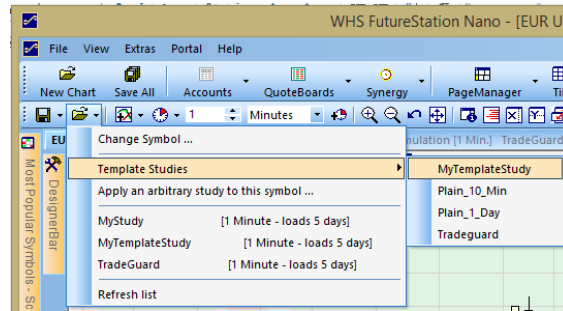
WHS FutureStation Nano - [EUR U

File View Extras Portal Help

New Chart Save All Accounts QuoteBoards Synergy PageManager Ti

1 Minutes

EU

mulation [1 Min.] TradeGuard

Most Popular Symbols - Sc

DesignerBar

Change Symbol ...

Template Studies

Apply an arbitrary study to this symbol ...

MyStudy [1 Minute - loads 5 days]

MyTemplateStudy [1 Minute - loads 5 days]

TradeGuard [1 Minute - loads 5 days]

Refresh list

MyTemplateStudy

Plain_10_Min

Plain_1_Day

Tradeguard